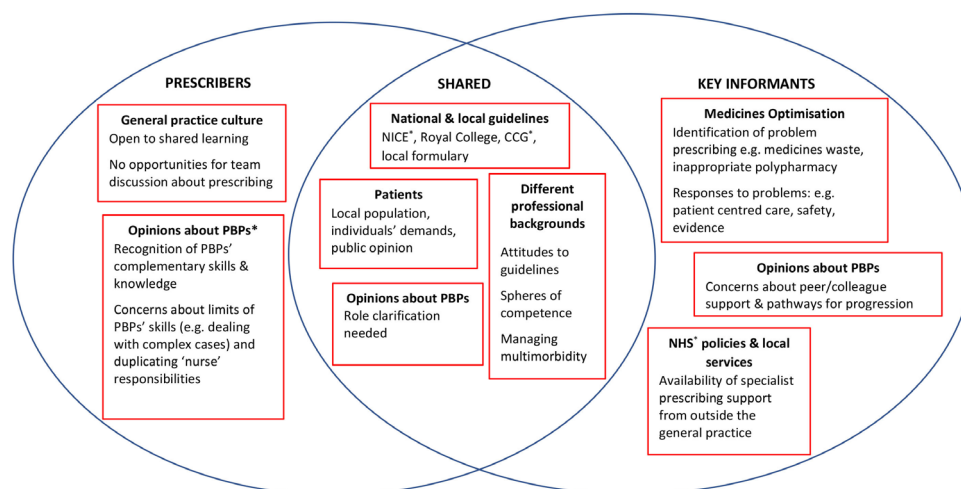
PRESCRIBERS

General practice culture
Open to shared learning
No opportunities for team discussion about prescribing

Opinions about PBPs*
Recognition of PBPs' complementary skills & knowledge
Concerns about limits of PBPs' skills (e.g. dealing with complex cases) and duplicating 'nurse' responsibilities

SHARED

National & local guidelines
NICE$^*$, Royal College, CCG$^*$, local formulary

Patients
Local population, individuals' demands, public opinion

Different professional backgrounds
Attitudes to guidelines
Spheres of competence
Managing multimorbidity

Opinions about PBPs
Role clarification needed

KEY INFORMANTS

Medicines Optimisation
Identification of problem prescribing e.g. medicines waste, inappropriate polypharmacy
Responses to problems: e.g. patient centred care, safety, evidence

Opinions about PBPs
Concerns about peer/colleague support & pathways for progression

NHS$^*$ policies & local services
Availability of specialist prescribing support from outside the general practice